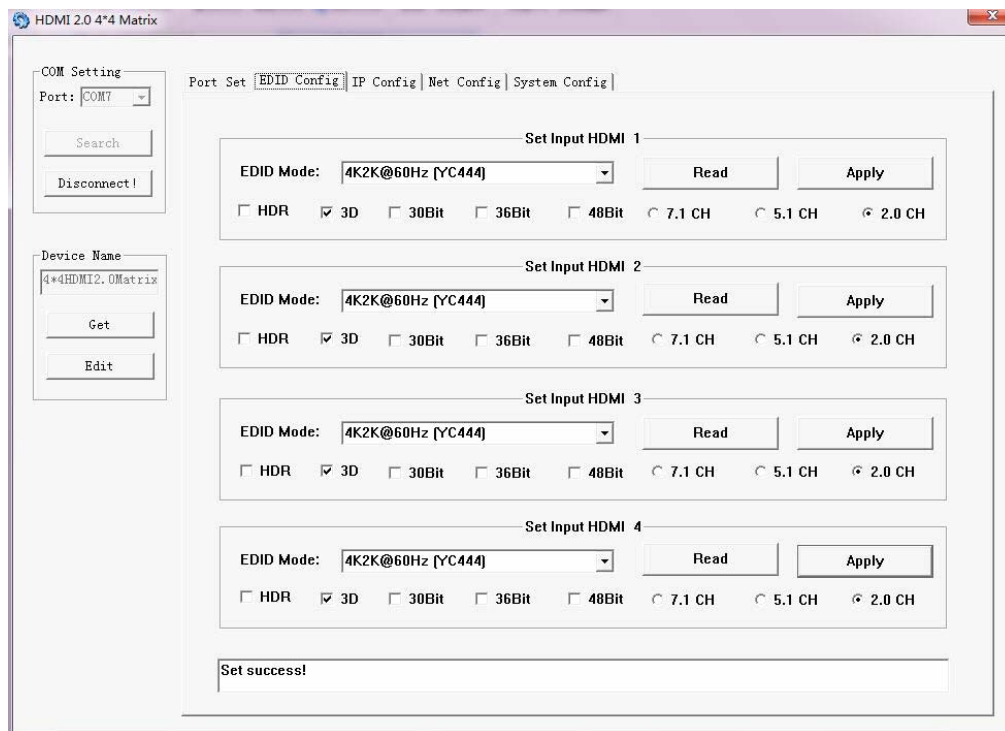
HDMI 2.0 4*4 Matrix

COM Setting
Port: COM7
Search
Disconnect!

Device Name
4*4HDMI2.0Matrix
Get
Edit

Port Set | EDID Config | IP Config | Net Config | System Config

Set Input HDMI 1
EDID Mode: 4K2K@60Hz (YC444) Read Apply
HDR 3D 30Bit 36Bit 48Bit 7.1 CH 5.1 CH 2.0 CH

Set Input HDMI 2
EDID Mode: 4K2K@60Hz (YC444) Read Apply
HDR 3D 30Bit 36Bit 48Bit 7.1 CH 5.1 CH 2.0 CH

Set Input HDMI 3
EDID Mode: 4K2K@60Hz (YC444) Read Apply
HDR 3D 30Bit 36Bit 48Bit 7.1 CH 5.1 CH 2.0 CH

Set Input HDMI 4
EDID Mode: 4K2K@60Hz (YC444) Read Apply
HDR 3D 30Bit 36Bit 48Bit 7.1 CH 5.1 CH 2.0 CH

Set success!